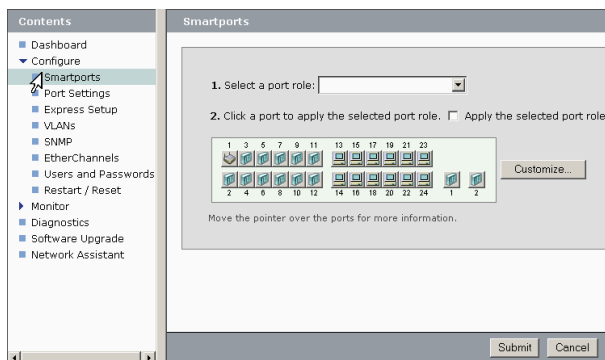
Contents

Dashboard
Configure
Smartports
Port Settings
Express Setup
VLANs
SNMP
EtherChannels
Users and Passwords
Restart / Reset
Monitor
Diagnostics
Software Upgrade
Network Assistant

Smartports

1. Select a port role:

2. Click a port to apply the selected port role. Apply the selected port role

1 3 5 7 9 11 13 15 17 19 21 23

2 4 6 8 10 12 14 16 18 20 22 24 1 2

Customize...

Move the pointer over the ports for more information.

Submit Cancel